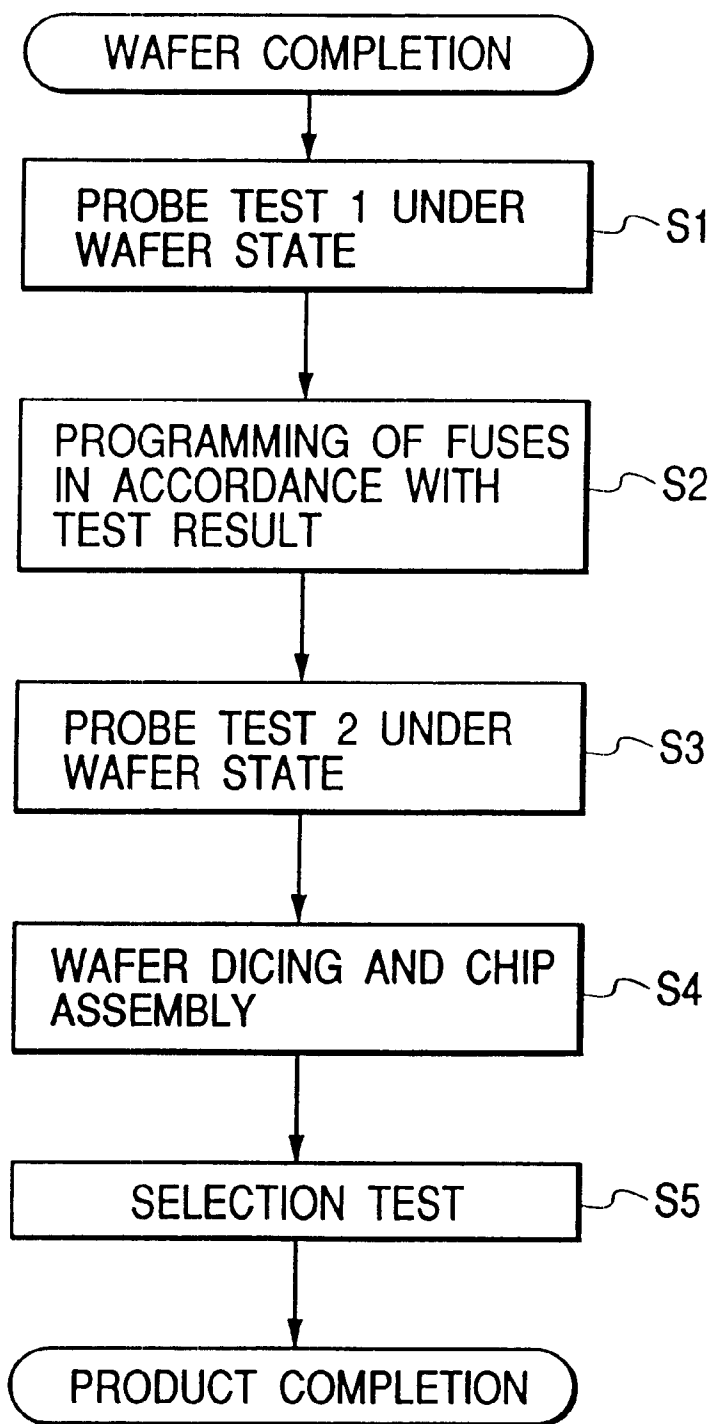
WAFER COMPLETION

PROBE TEST 1 UNDER WAFER STATE

S1

PROGRAMMING OF FUSES IN ACCORDANCE WITH TEST RESULT

S2

PROBE TEST 2 UNDER WAFER STATE

S3

WAFER DICING AND CHIP ASSEMBLY

S4

SELECTION TEST

S5

PRODUCT COMPLETION